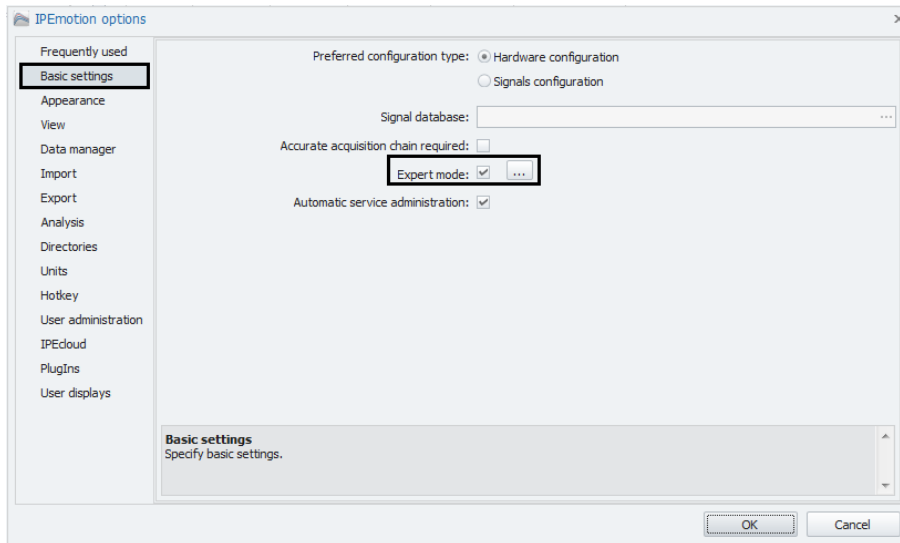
IPEmotion options

Frequently used
Basic settings
Appearance
View
Data manager
Import
Export
Analysis
Directories
Units
Hotkey
User administration
IPEcloud
PlugIns
User displays

Preferred configuration type: Hardware configuration
Signals configuration

Signal database: ...

Accurate acquisition chain required:

Expert mode: ...

Automatic service administration:

Basic settings
Specify basic settings.

OK
Cancel